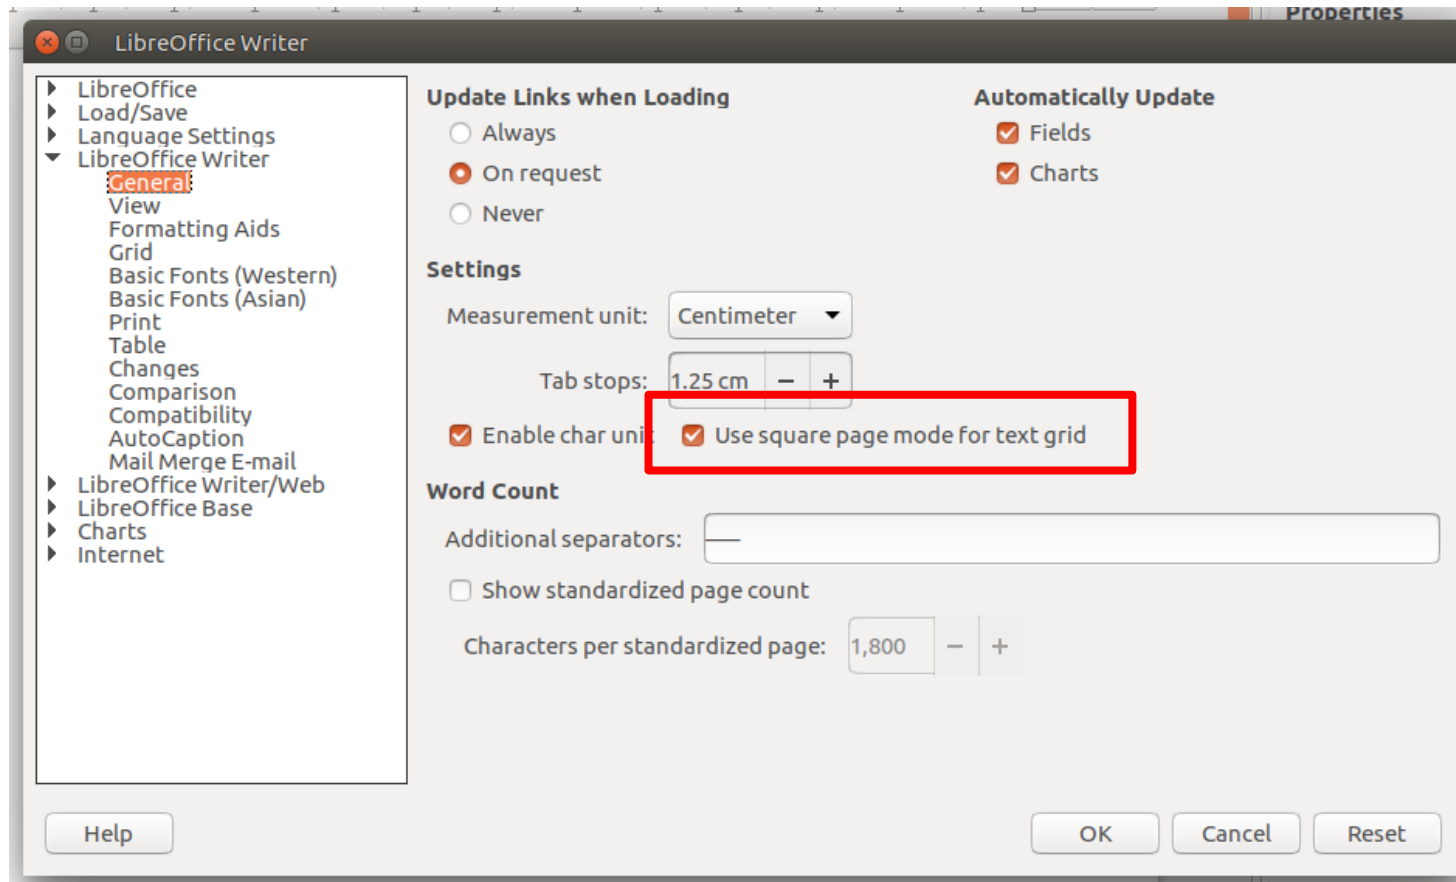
Properties

LibreOffice Writer

LibreOffice
Load/Save
Language Settings
LibreOffice Writer
General
View
Formatting Aids
Grid
Basic Fonts (Western)
Basic Fonts (Asian)
Print
Table
Changes
Comparison
Compatibility
AutoCaption
Mail Merge E-mail
LibreOffice Writer/Web
LibreOffice Base
Charts
Internet

Update Links when Loading
Always
On request
Never

Automatically Update
Fields
Charts

Settings
Measurement unit: Centimeter
Tab stops: 1.25 cm − +
Enable char uni
Use square page mode for text grid

Word Count
Additional separators: —
Show standardized page count
Characters per standardized page: 1,800 − +

Help
OK
Cancel
Reset